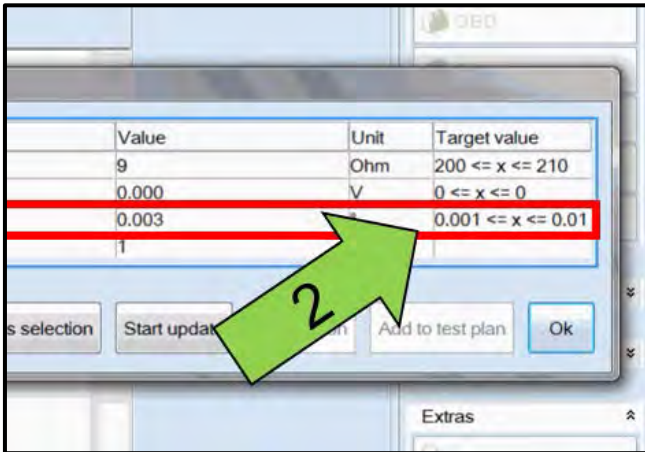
OBD

| Value | Unit | Target value |
|---|---|---|
| 9 | Ohm | 200 <= x <= 210 |
| 0.000 | V | 0 <= x <= 0 |
| 0.003 | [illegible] | 0.001 <= x <= 0.01 |
| 1 | | |

2

s selection

Start upda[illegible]

Add to test plan

Ok

Extras